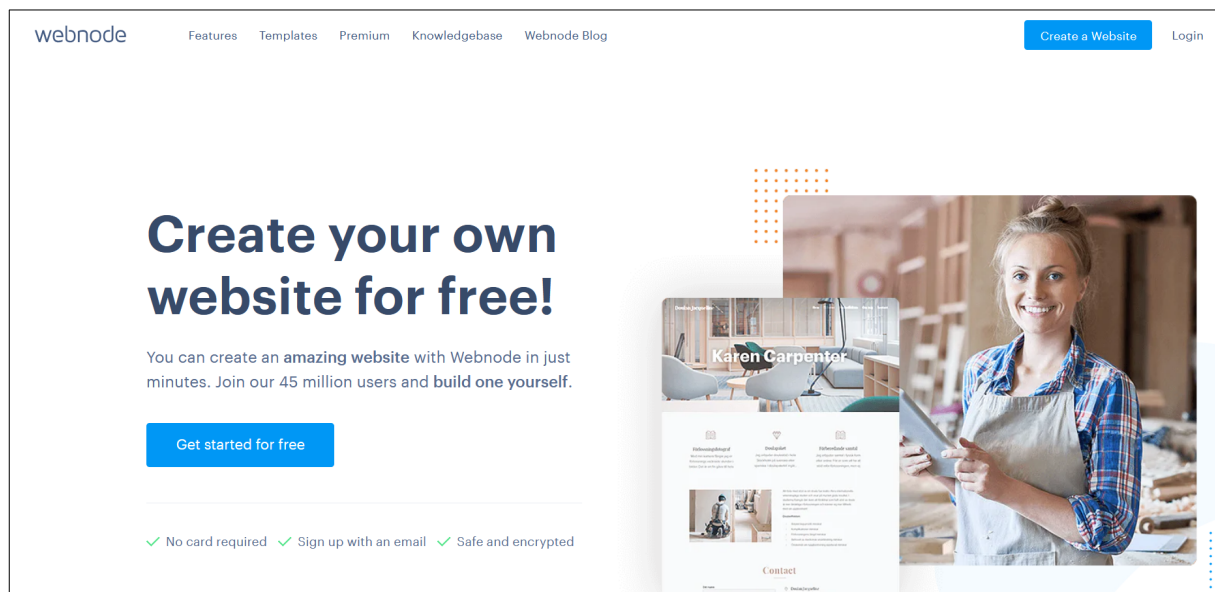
webnode Features Templates Premium Knowledgebase Webnode Blog Create a Website Login

Create your own website for free!

You can create an amazing website with Webnode in just minutes. Join our 45 million users and build one yourself.

Get started for free

No card required Sign up with an email Safe and encrypted

Karen Carpenter

Contact